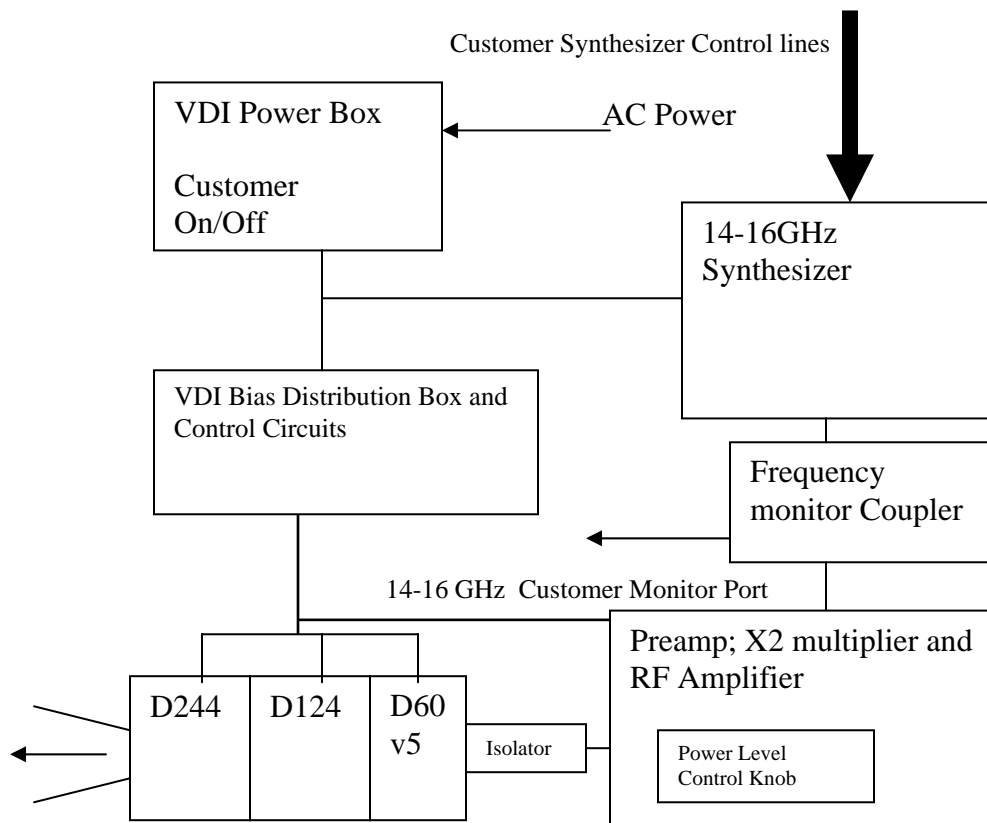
Customer Synthesizer Control lines

VDI Power Box

Customer On/Off

AC Power

14-16GHz Synthesizer

VDI Bias Distribution Box and Control Circuits

Frequency monitor Coupler

14-16 GHz Customer Monitor Port

Preamp; X2 multiplier and RF Amplifier

D244

D124

D60 v5

Isolator

Power Level Control Knob